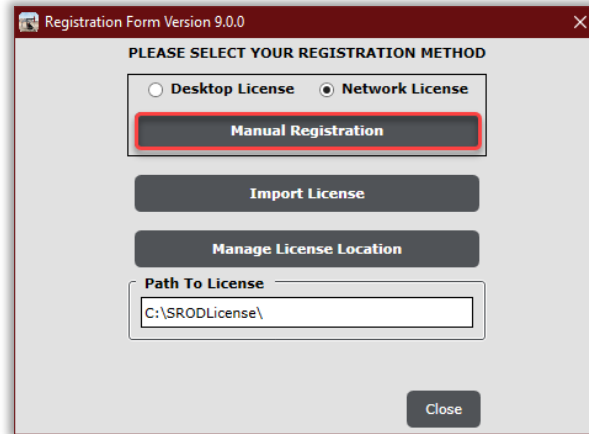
Registration Form Version 9.0.0

×

PLEASE SELECT YOUR REGISTRATION METHOD

Desktop License

Network License

Manual Registration

Import License

Manage License Location

Path To License

C:\SRODLicense\

Close